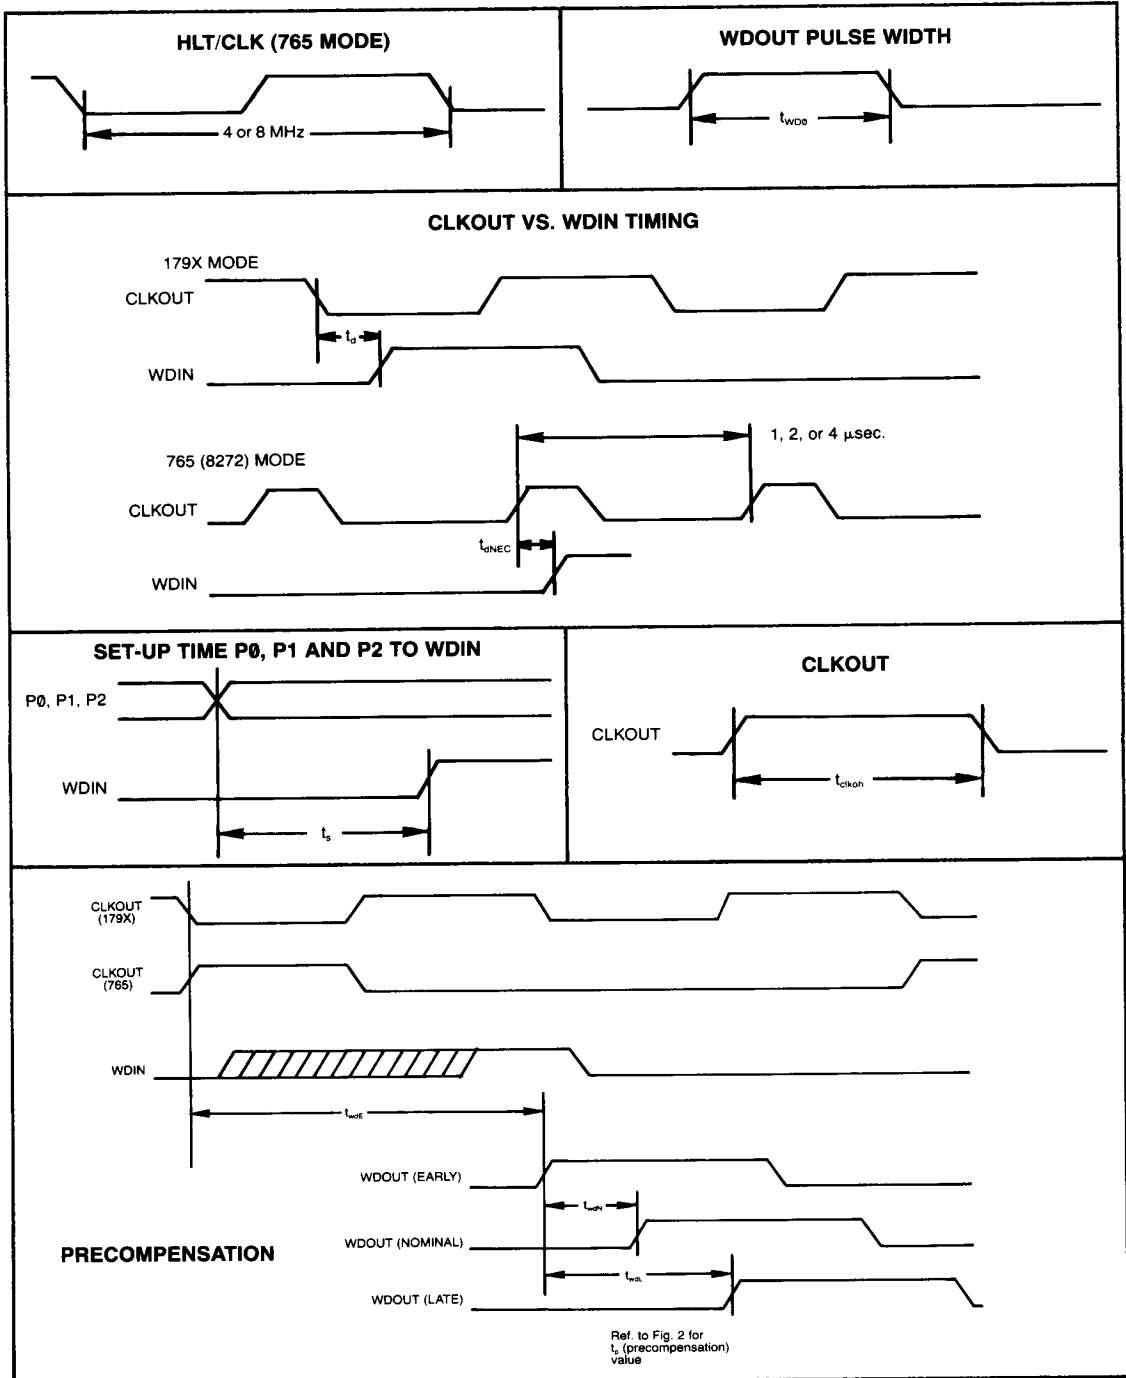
HLT/CLK (765 MODE)

4 or 8 MHz

WDOUT PULSE WIDTH

$t_{WDo}$

CLKOUT VS. WDIN TIMING

179X MODE

CLKOUT

$t_d$

WDIN

1, 2, or 4 µsec.

765 (8272) MODE

CLKOUT

$t_{dNEC}$

WDIN

SET-UP TIME PØ, P1 AND P2 TO WDIN

PØ, P1, P2

WDIN

$t_s$

CLKOUT

CLKOUT

$t_{clkoh}$

CLKOUT (179X)

CLKOUT (765)

WDIN

$t_{wdE}$

WDOUT (EARLY)

$t_{wdN}$

PRECOMPENSATION

WDOUT (NOMINAL)

$t_{wdL}$

WDOUT (LATE)

Ref. to Fig. 2 for $t_p$ (precompensation) value